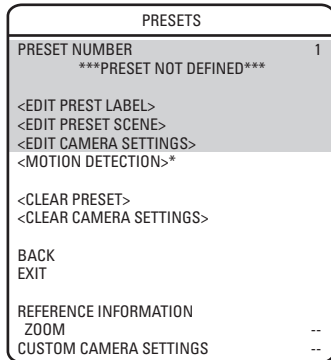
PRESETS

PRESET NUMBER 1
***PRESET NOT DEFINED***

<EDIT PREST LABEL>
<EDIT PRESET SCENE>
<EDIT CAMERA SETTINGS>
<MOTION DETECTION>*

<CLEAR PRESET>
<CLEAR CAMERA SETTINGS>

BACK
EXIT

REFERENCE INFORMATION
ZOOM --
CUSTOM CAMERA SETTINGS --